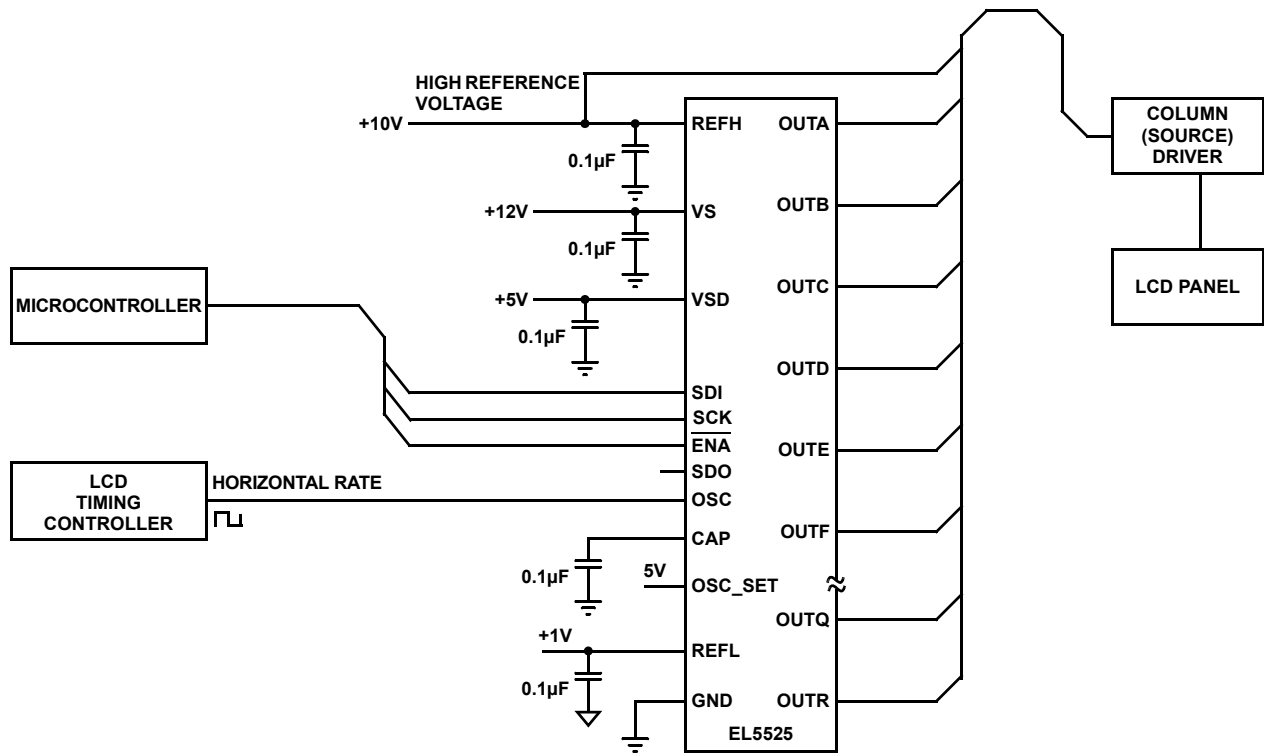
HIGH REFERENCE VOLTAGE

+10V

REFH

OUTA

0.1µF

+12V

VS

OUTB

0.1µF

MICROCONTROLLER

+5V

VSD

OUTC

0.1µF

OUTD

SDI

SCK

$\overline{ENA}$

OUTE

SDO

LCD TIMING CONTROLLER

HORIZONTAL RATE

OSC

CAP

OUTF

0.1µF

5V

OSC_SET

≈

OUTQ

+1V

REFL

0.1µF

GND

OUTR

EL5525

COLUMN (SOURCE) DRIVER

LCD PANEL